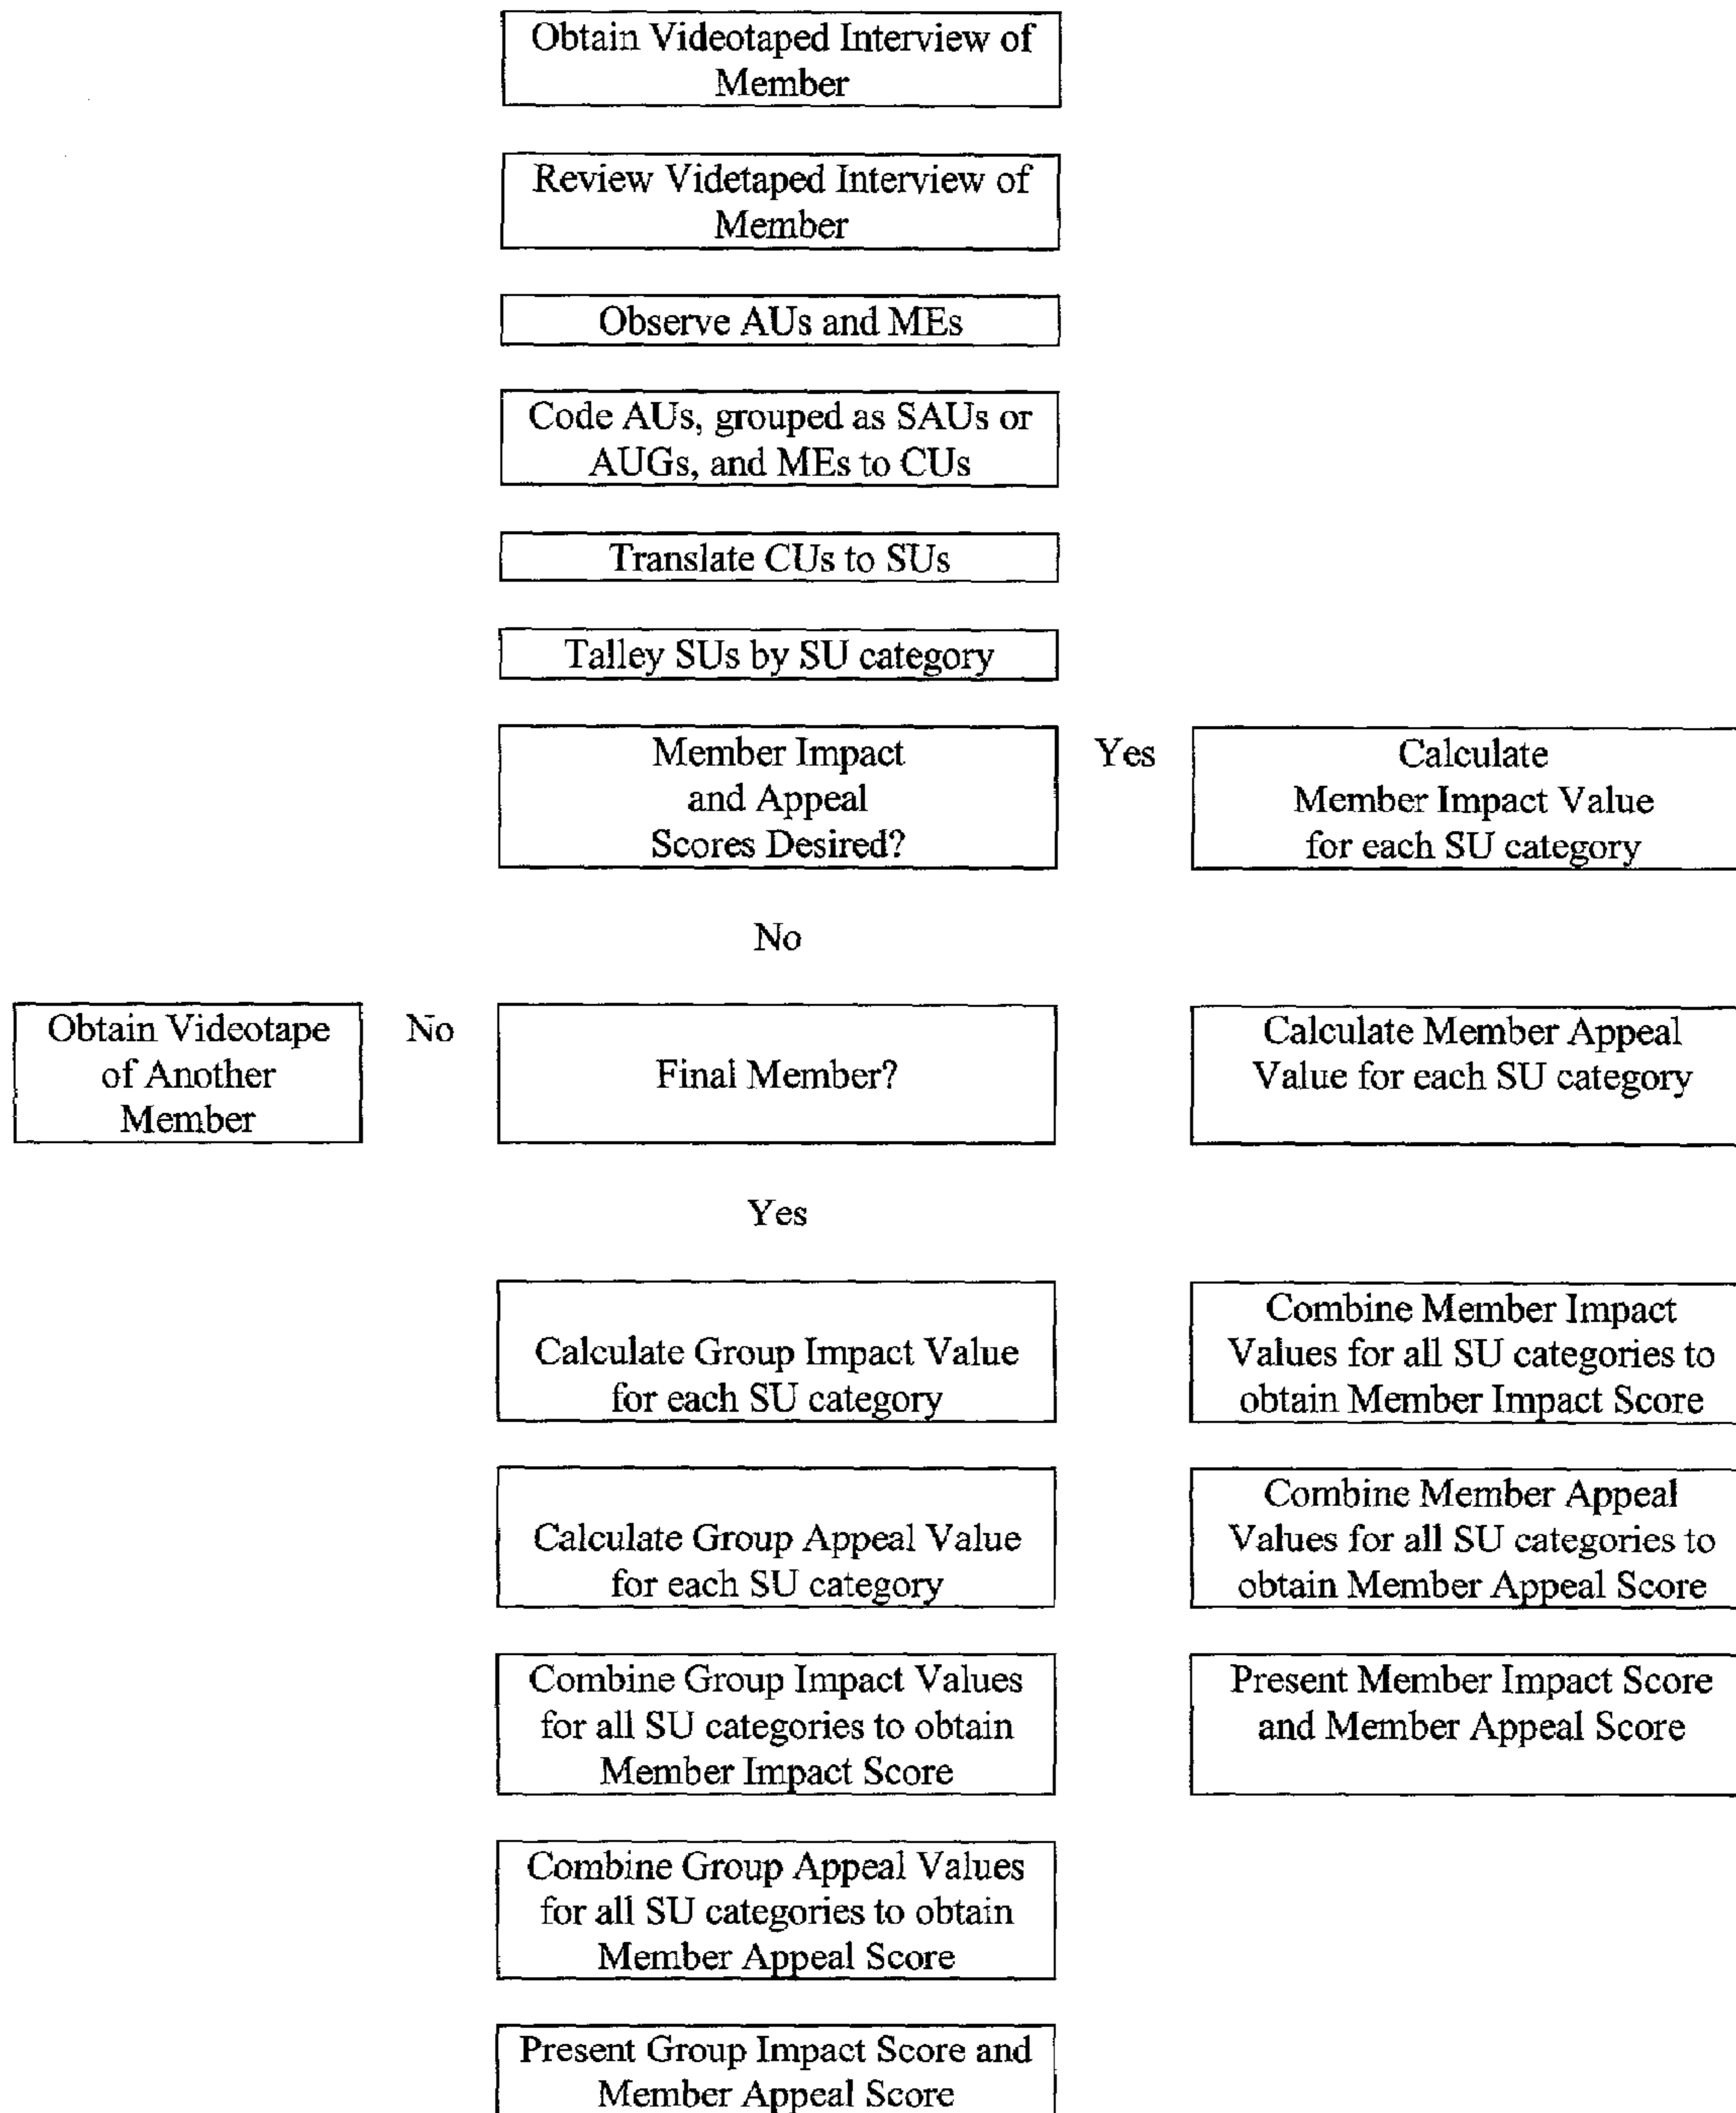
Obtain Videotaped Interview of Member

Review Videtaped Interview of Member

Observe AUs and MEs

Code AUs, grouped as SAUs or AUGs, and MEs to CUs

Translate CUs to SUs

Talley SUs by SU category

Member Impact and Appeal Scores Desired?

Yes

Calculate Member Impact Value for each SU category

No

Obtain Videotape of Another Member

No

Final Member?

Calculate Member Appeal Value for each SU category

Yes

Calculate Group Impact Value for each SU category

Combine Member Impact Values for all SU categories to obtain Member Impact Score

Calculate Group Appeal Value for each SU category

Combine Member Appeal Values for all SU categories to obtain Member Appeal Score

Combine Group Impact Values for all SU categories to obtain Member Impact Score

Present Member Impact Score and Member Appeal Score

Combine Group Appeal Values for all SU categories to obtain Member Appeal Score

Present Group Impact Score and Member Appeal Score